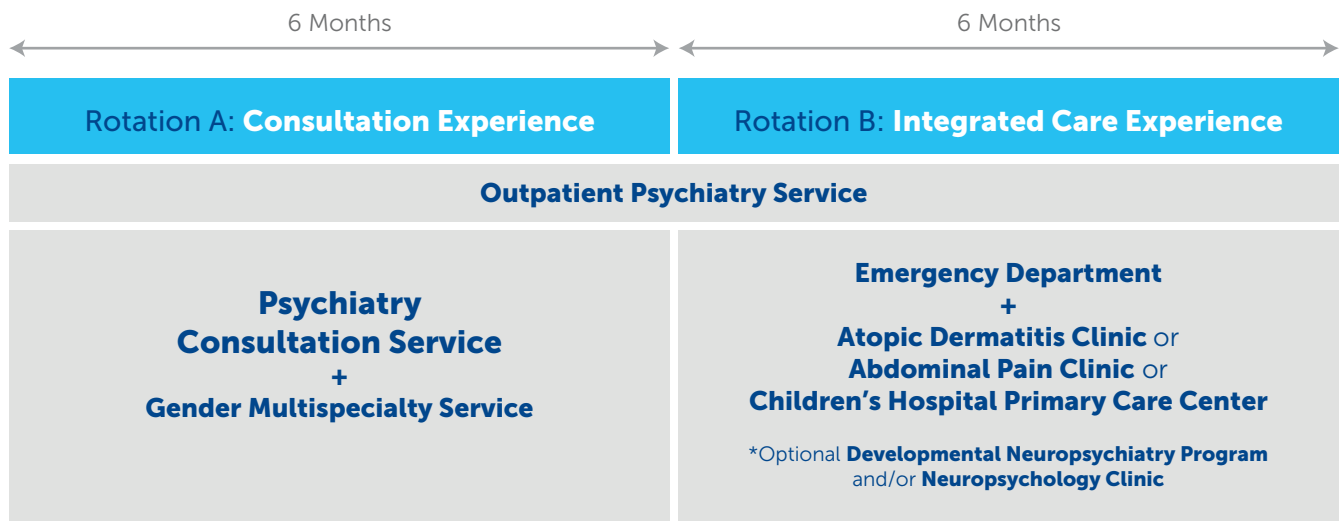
6 Months

6 Months

Rotation A: Consultation Experience

Rotation B: Integrated Care Experience

Outpatient Psychiatry Service

Psychiatry Consultation Service
+
Gender Multispecialty Service

Emergency Department
+
Atopic Dermatitis Clinic or
Abdominal Pain Clinic or
Children's Hospital Primary Care Center

*Optional Developmental Neuropsychiatry Program and/or Neuropsychology Clinic